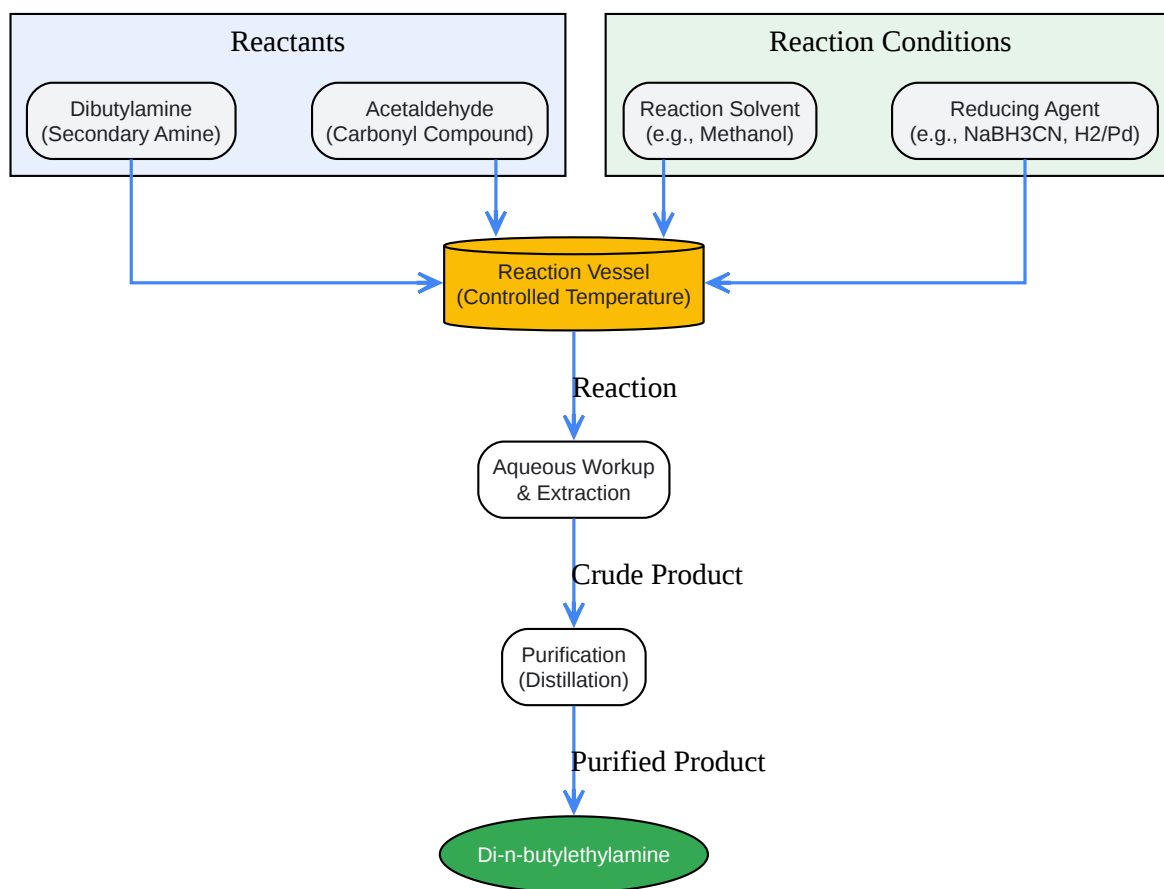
Reactants

Dibutylamine
(Secondary Amine)

Acetaldehyde
(Carbonyl Compound)

Reaction Conditions

Reaction Solvent
(e.g., Methanol)

Reducing Agent
(e.g., NaBH3CN, H2/Pd)

Reaction Vessel
(Controlled Temperature)

Reaction

Aqueous Workup
& Extraction

Crude Product

Purification
(Distillation)

Purified Product

Di-n-butylethylamine